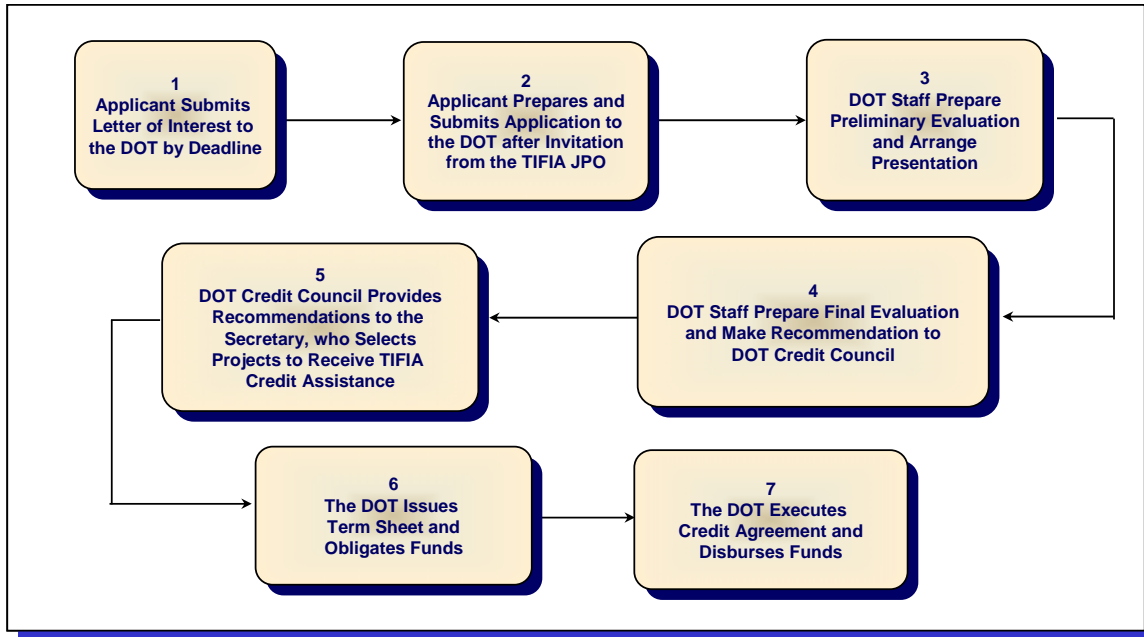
1
Applicant Submits Letter of Interest to the DOT by Deadline

2
Applicant Prepares and Submits Application to the DOT after Invitation from the TIFIA JPO

3
DOT Staff Prepare Preliminary Evaluation and Arrange Presentation

4
DOT Staff Prepare Final Evaluation and Make Recommendation to DOT Credit Council

5
DOT Credit Council Provides Recommendations to the Secretary, who Selects Projects to Receive TIFIA Credit Assistance

6
The DOT Issues Term Sheet and Obligates Funds

7
The DOT Executes Credit Agreement and Disburses Funds